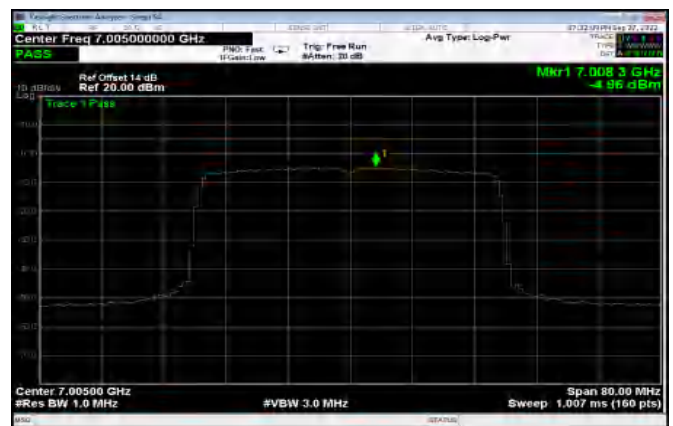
Center Freq 7.005000000 GHz
PASS
PNO: Fast
IFGain:Low
Trig: Free Run
#Atten: 20 dB
Avg Type: Log-Pwr
10 dB/div
Log
Ref Offset 14 dB
Ref 20.00 dBm
Trace 1 Pass
Mkr1 7.008 3 GHz
-4.96 dBm
1
Center 7.00500 GHz
#Res BW 1.0 MHz
#VBW 3.0 MHz
Span 80.00 MHz
Sweep 1.007 ms (160 pts)